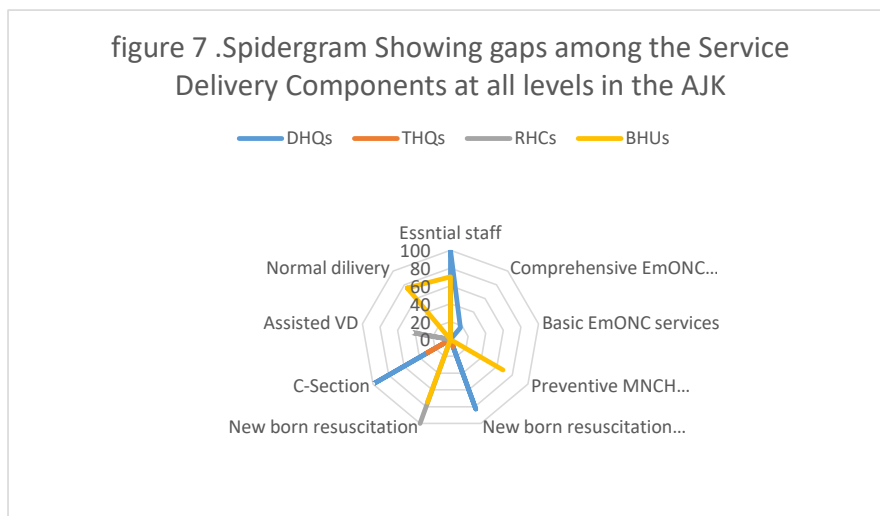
figure 7 .Spidergram Showing gaps among the Service Delivery Components at all levels in the AJK

DHQs THQs RHCs BHUs

Essntial staff
100
80
60
40
20
0
Comprehensive EmONC...
Basic EmONC services
Preventive MNCH...
New born resuscitation...
New born resuscitation
C-Section
Assisted VD
Normal dilivery